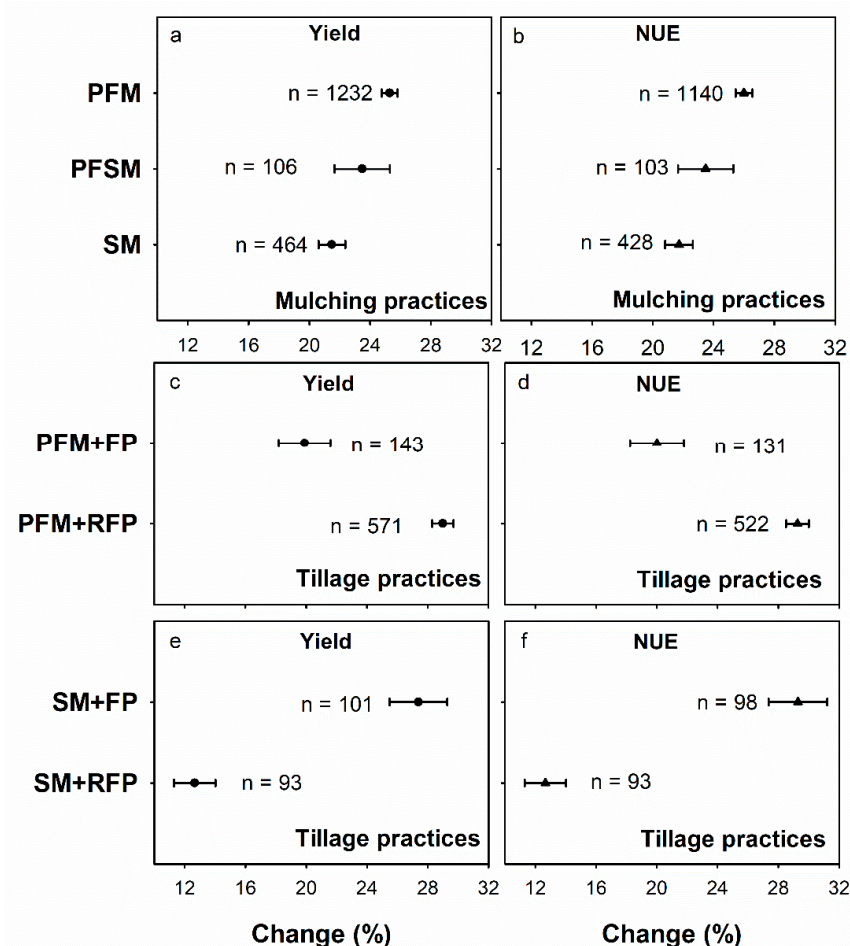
a Yield

PFM n = 1232

PFSM n = 106

SM n = 464

Mulching practices

b NUE

n = 1140

n = 103

n = 428

Mulching practices

12 16 20 24 28 32

12 16 20 24 28 32

c Yield

PFM+FP n = 143

PFM+RFP n = 571

Tillage practices

d NUE

n = 131

n = 522

Tillage practices

e Yield

SM+FP n = 101

SM+RFP n = 93

Tillage practices

f NUE

n = 98

n = 93

Tillage practices

12 16 20 24 28 32

12 16 20 24 28 32

Change (%)

Change (%)